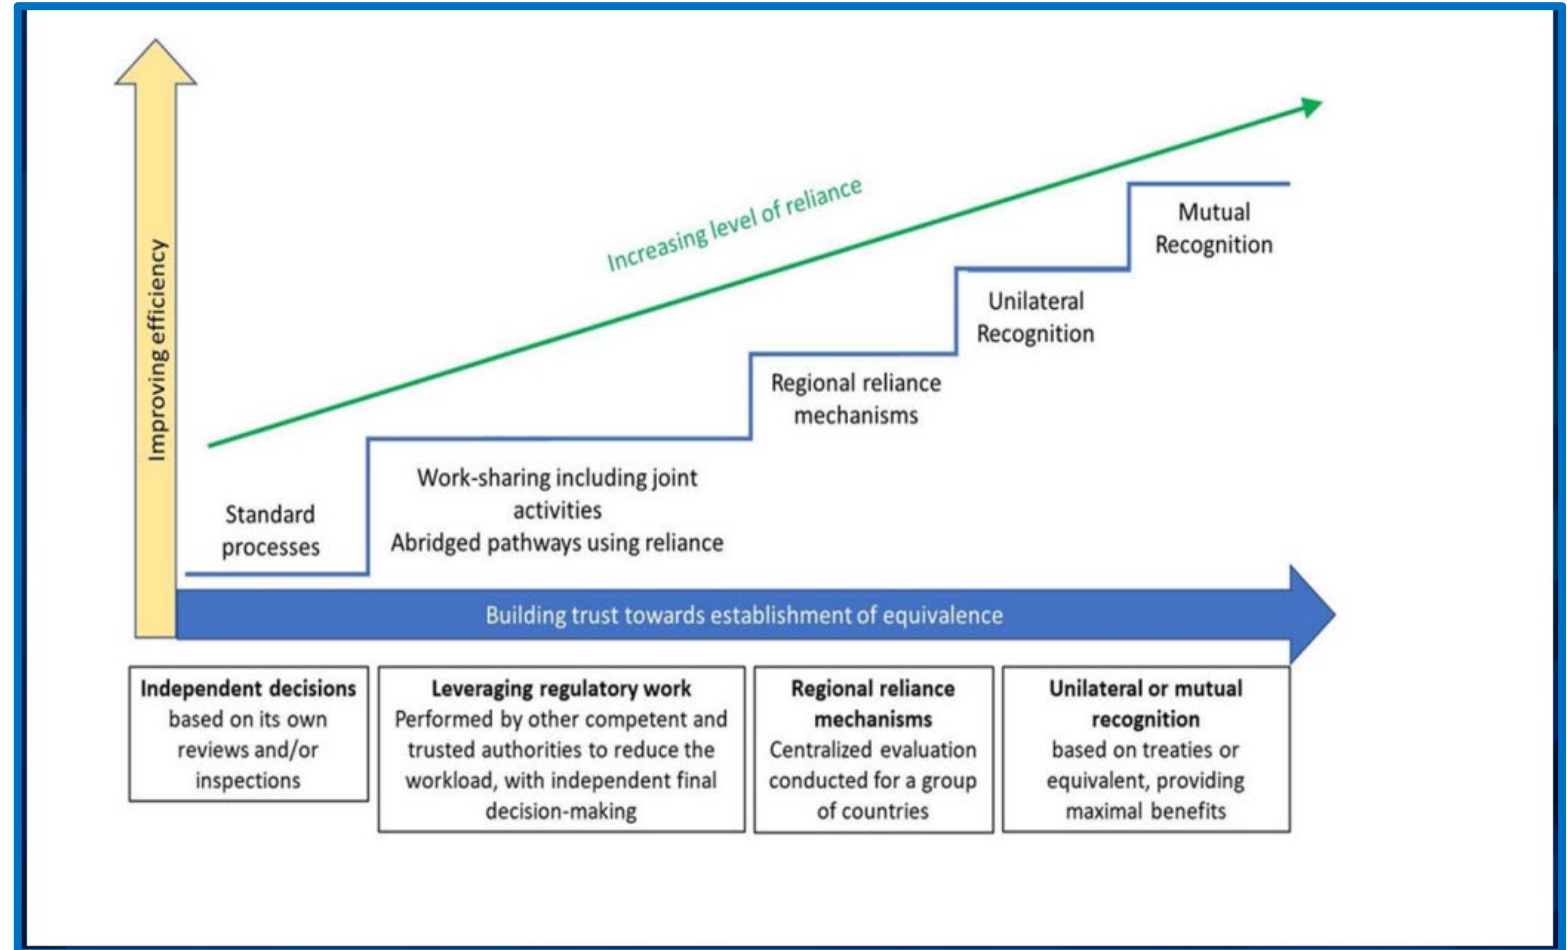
Improving efficiency

Increasing level of reliance

Mutual Recognition

Unilateral Recognition

Regional reliance mechanisms

Work-sharing including joint activities
Abridged pathways using reliance

Standard processes

Building trust towards establishment of equivalence

**Independent decisions** based on its own reviews and/or inspections

**Leveraging regulatory work** Performed by other competent and trusted authorities to reduce the workload, with independent final decision-making

**Regional reliance mechanisms** Centralized evaluation conducted for a group of countries

**Unilateral or mutual recognition** based on treaties or equivalent, providing maximal benefits